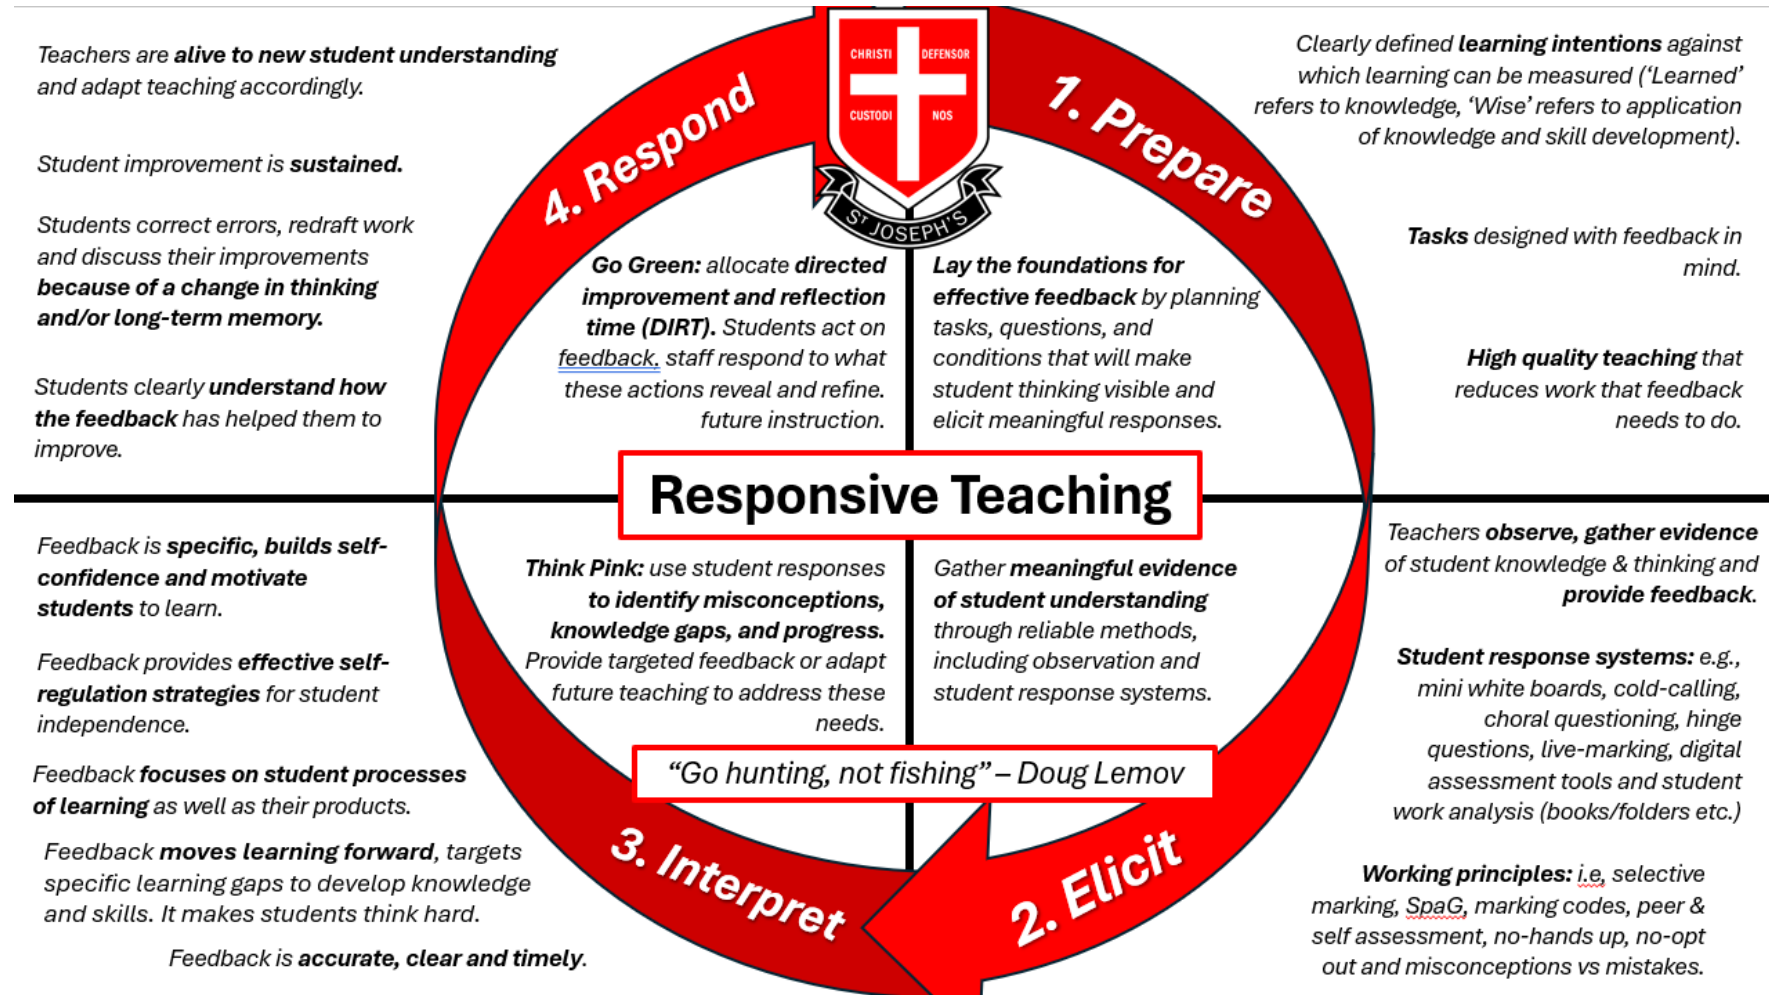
Teachers are alive to new student understanding and adapt teaching accordingly.

Student improvement is sustained.

Students correct errors, redraft work and discuss their improvements because of a change in thinking and/or long-term memory.

Students clearly understand how the feedback has helped them to improve.

4. Respond

CHRISTI DEFENSOR CUSTODI NOS

ST JOSEPH'S

1. Prepare

Clearly defined learning intentions against which learning can be measured ('Learned' refers to knowledge, 'Wise' refers to application of knowledge and skill development).

Tasks designed with feedback in mind.

High quality teaching that reduces work that feedback needs to do.

Go Green: allocate directed improvement and reflection time (DIRT). Students act on feedback, staff respond to what these actions reveal and refine. future instruction.

Lay the foundations for effective feedback by planning tasks, questions, and conditions that will make student thinking visible and elicit meaningful responses.

Responsive Teaching

Feedback is specific, builds self-confidence and motivate students to learn.

Feedback provides effective self-regulation strategies for student independence.

Feedback focuses on student processes of learning as well as their products.

Feedback moves learning forward, targets specific learning gaps to develop knowledge and skills. It makes students think hard.

Feedback is accurate, clear and timely.

Think Pink: use student responses to identify misconceptions, knowledge gaps, and progress. Provide targeted feedback or adapt future teaching to address these needs.

Gather meaningful evidence of student understanding through reliable methods, including observation and student response systems.

"Go hunting, not fishing" – Doug Lemov

3. Interpret

2. Elicit

Teachers observe, gather evidence of student knowledge & thinking and provide feedback.

Student response systems: e.g., mini white boards, cold-calling, choral questioning, hinge questions, live-marking, digital assessment tools and student work analysis (books/folders etc.)

Working principles: i.e, selective marking, SpaG, marking codes, peer & self assessment, no-hands up, no-opt out and misconceptions vs mistakes.